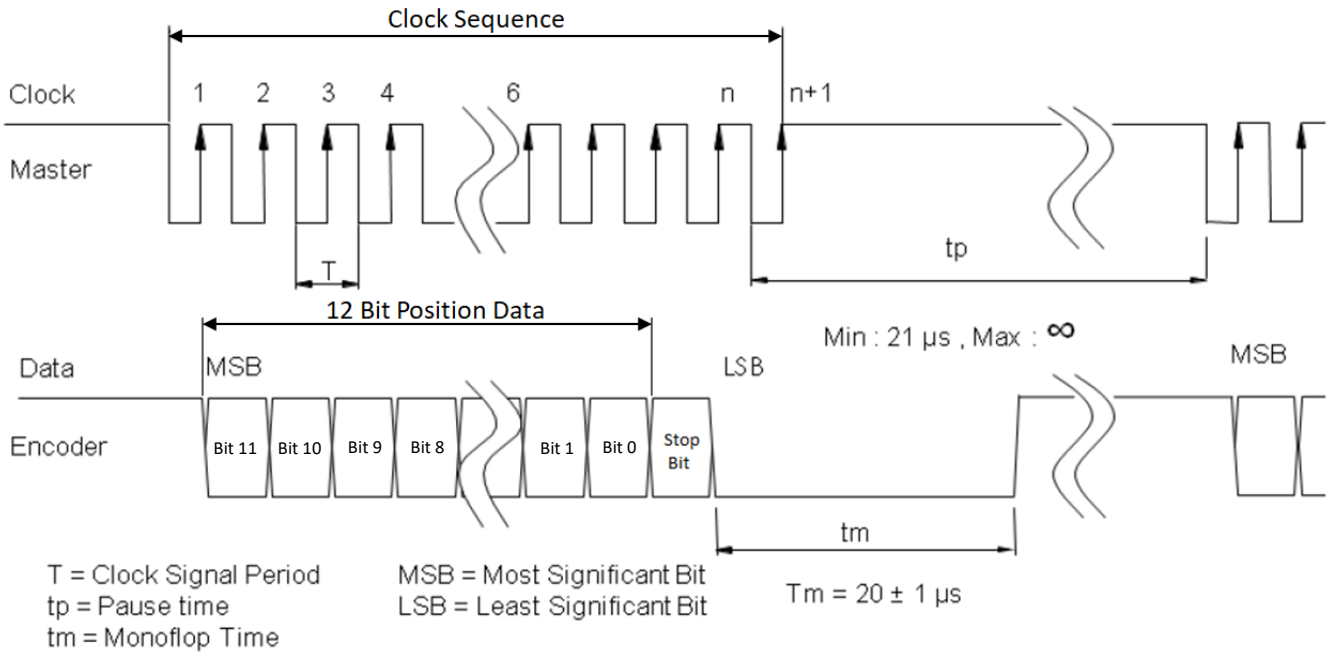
Clock Sequence

Clock

Master

1 2 3 4 6 n n+1

T

tp

12 Bit Position Data

Min : 21 µs , Max : $\infty$

Data

Encoder

MSB

LSB

MSB

Bit 11 Bit 10 Bit 9 Bit 8 Bit 1 Bit 0 Stop Bit

tm

T = Clock Signal Period
tp = Pause time
tm = Monoflop Time

MSB = Most Significant Bit
LSB = Least Significant Bit

Tm = 20 ± 1 µs